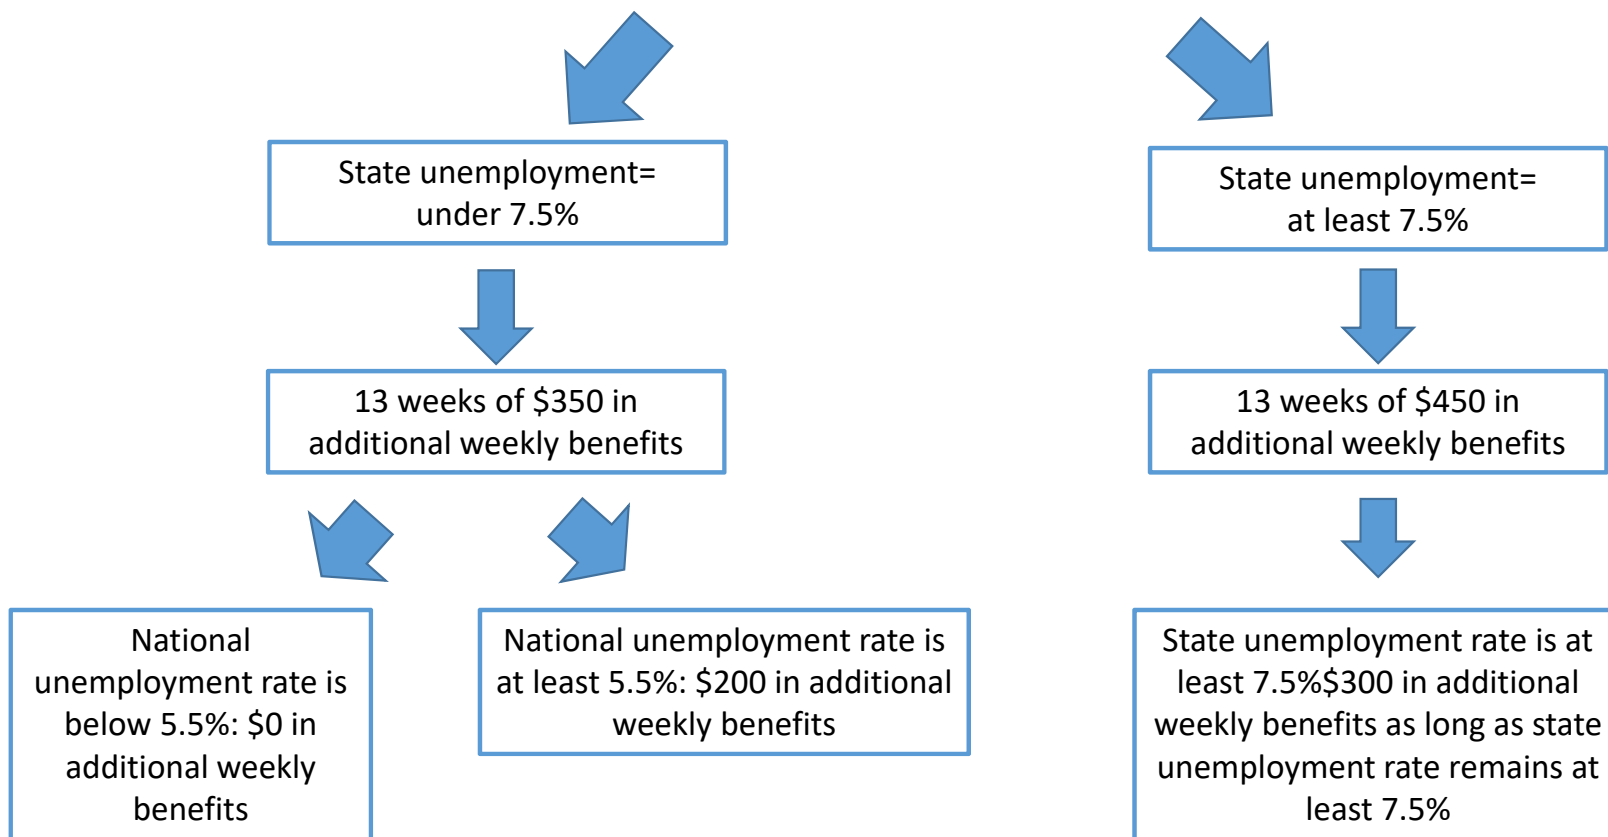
State unemployment= under 7.5%

13 weeks of \$350 in additional weekly benefits

National unemployment rate is below 5.5%: \$0 in additional weekly benefits

National unemployment rate is at least 5.5%: \$200 in additional weekly benefits

State unemployment= at least 7.5%

13 weeks of \$450 in additional weekly benefits

State unemployment rate is at least 7.5%\$300 in additional weekly benefits as long as state unemployment rate remains at least 7.5%